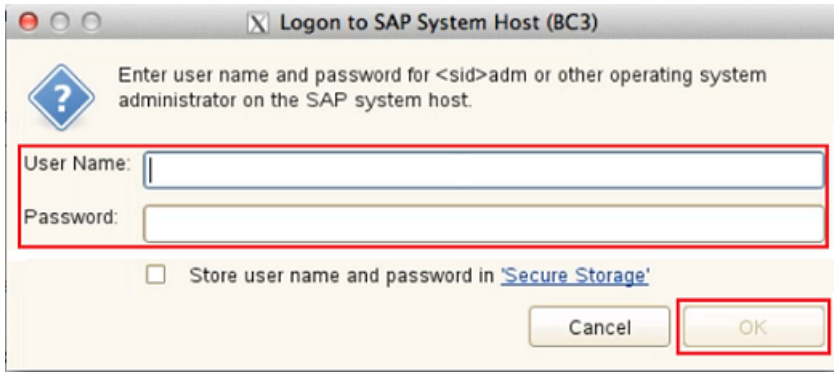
Logon to SAP System Host (BC3)

Enter user name and password for <sid>adm or other operating system administrator on the SAP system host.

User Name:

Password:

Store user name and password in 'Secure Storage'

Cancel

OK